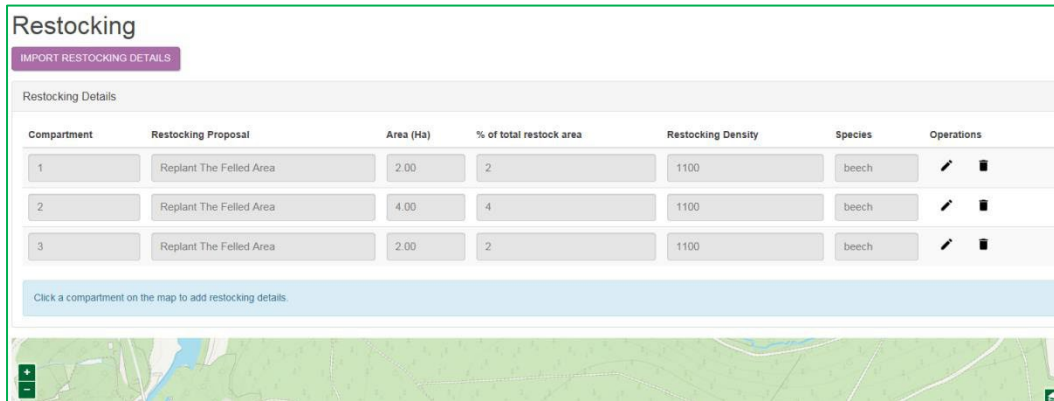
Restocking

IMPORT RESTOCKING DETAILS

Restocking Details

| Compartment | Restocking Proposal | Area (Ha) | % of total restock area | Restocking Density | Species | Operations |
|---|---|---|---|---|---|---|
| 1 | Replant The Felled Area | 2.00 | 2 | 1100 | beech | |
| 2 | Replant The Felled Area | 4.00 | 4 | 1100 | beech | |
| 3 | Replant The Felled Area | 2.00 | 2 | 1100 | beech | |

Click a compartment on the map to add restocking details.

+
−